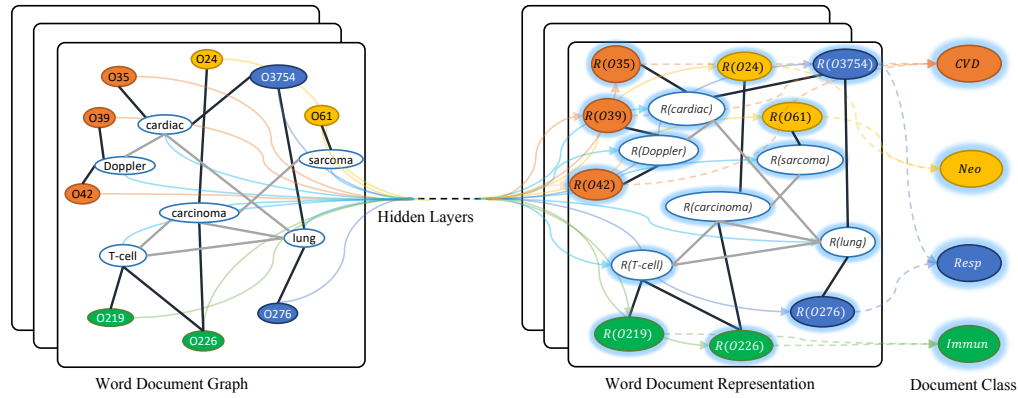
O24
O35
O3754
O39
cardiac
O61
Doppler
sarcoma
O42
carcinoma
T-cell
lung
O219
O276
O226

Hidden Layers

$R(O35)$
$R(O24)$
$R(O3754)$
$R(O39)$
$R(cardiac)$
$R(O61)$
$R(Doppler)$
$R(sarcoma)$
$R(O42)$
$R(carcinoma)$
$R(lung)$
$R(T\text{-}cell)$
$R(O219)$
$R(O276)$
$R(O226)$

CVD
Neo
Resp
Immun

Word Document Graph

Word Document Representation

Document Class